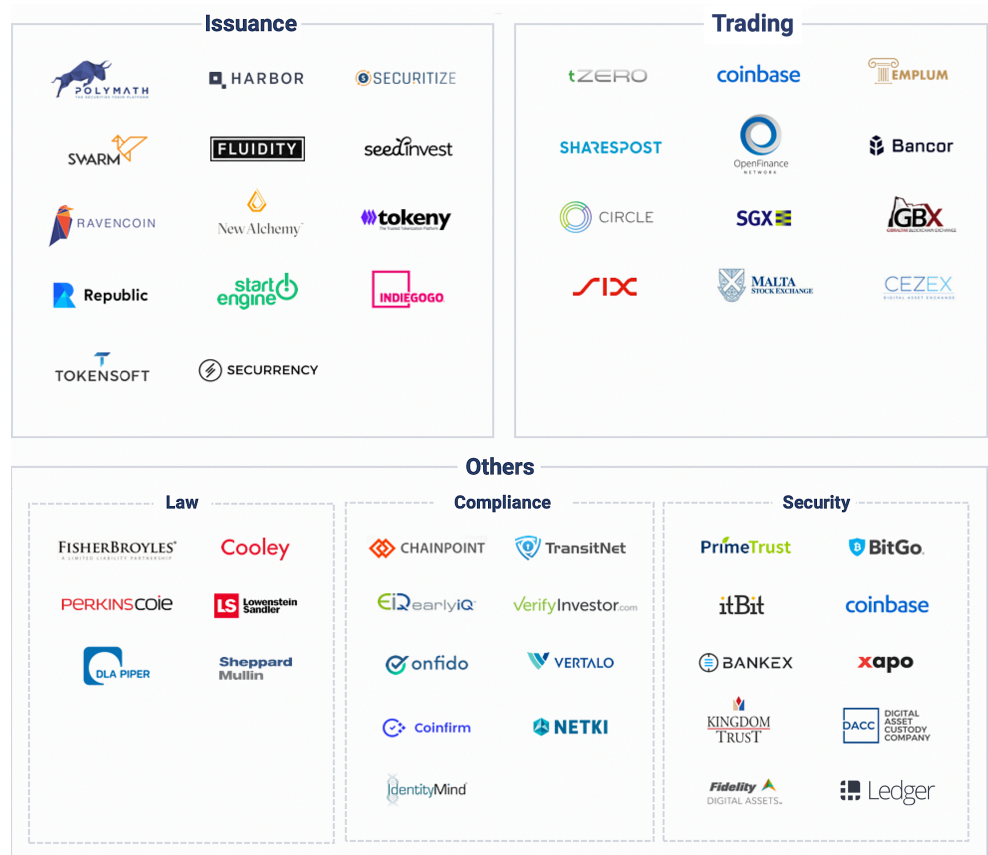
Issuance

POLYMATH
THE SECURITIES TOKEN PLATFORM

HARBOR

SECURITIZE

SWARM

FLUIDITY

seedinvest

RAVENCOIN

New Alchemy

tokeny
The Trusted Tokenization Platform

Republic

start engine

INDIEGOGO

TOKENSOFT

SECURRENCY

Trading

tZERO

coinbase

TEMPLUM

SHARESPOST

OpenFinance
NETWORK

Bancor

CIRCLE

SGX

GBX
GIBRALTAR BLOCKCHAIN EXCHANGE

SIX

MALTA
STOCK EXCHANGE

CEZEX
DIGITAL ASSET EXCHANGE

Others

Law

FISHERBROYLES
A LIMITED LIABILITY PARTNERSHIP

Cooley

PERKINSCOIE

LS Lowenstein Sandler

DLA PIPER

Sheppard Mullin

Compliance

CHAINPOINT

TransitNet

EIQ earlyiQ

VerifyInvestor.com

onfido

VERTALO

Coinfirm

NETKI

IdentityMind

Security

PrimeTrust

BitGo.

itBit

coinbase

BANKEX

xapo

KINGDOM TRUST

DACC DIGITAL ASSET CUSTODY COMPANY

Fidelity DIGITAL ASSETS.

Ledger